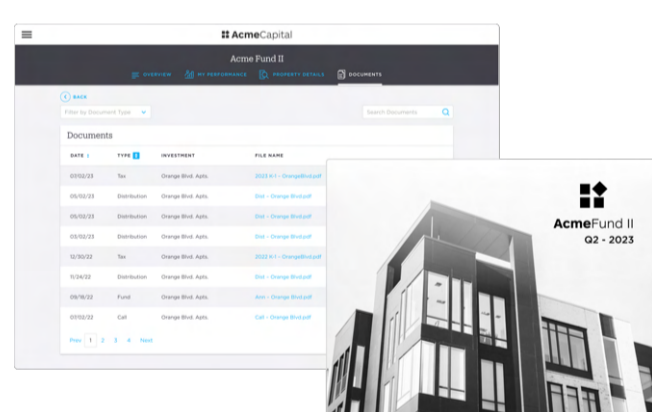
AcmeCapital

Acme Fund II

OVERVIEW MY PERFORMANCE PROPERTY DETAILS DOCUMENTS

BACK

Filter by Document Type

Search Documents

Documents

| DATE | TYPE | INVESTMENT | FILE NAME |
|---|---|---|---|
| 07/02/23 | Tax | Orange Blvd. Apts. | 2023 K-1 - OrangeBlvd.pdf |
| 06/02/23 | Distribution | Orange Blvd. Apts. | Dist - Orange Blvd.pdf |
| 05/02/23 | Distribution | Orange Blvd. Apts. | Dist - Orange Blvd.pdf |
| 03/02/23 | Distribution | Orange Blvd. Apts. | Dist - Orange Blvd.pdf |
| 12/30/22 | Tax | Orange Blvd. Apts. | 2022 K-1 - OrangeBlvd.pdf |
| 11/24/22 | Distribution | Orange Blvd. Apts. | Dist - Orange Blvd.pdf |
| 09/19/22 | Fund | Orange Blvd. Apts. | Ann - Orange Blvd.pdf |
| 07/02/22 | Call | Orange Blvd. Apts. | Call - Orange Blvd.pdf |

Prev 1 2 3 4 Next

AcmeFund II
Q2 - 2023